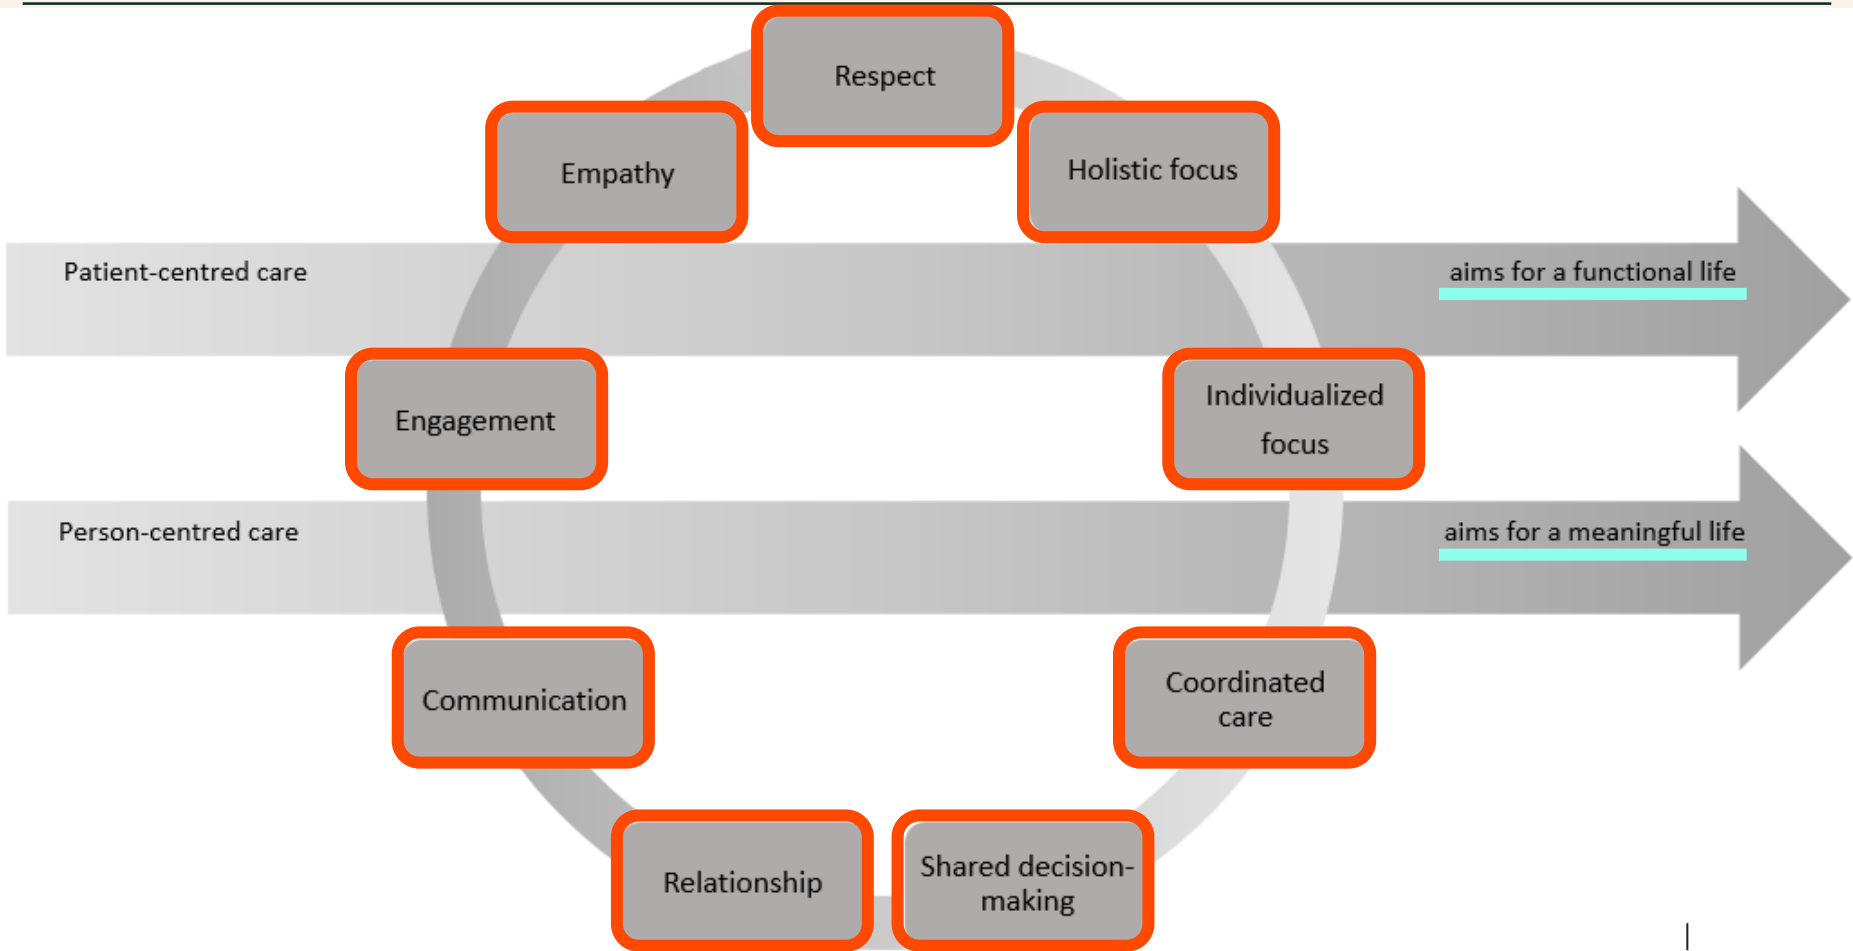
Respect

Empathy

Holistic focus

Patient-centred care

aims for a functional life

Engagement

Individualized focus

Person-centred care

aims for a meaningful life

Communication

Coordinated care

Relationship

Shared decision-making